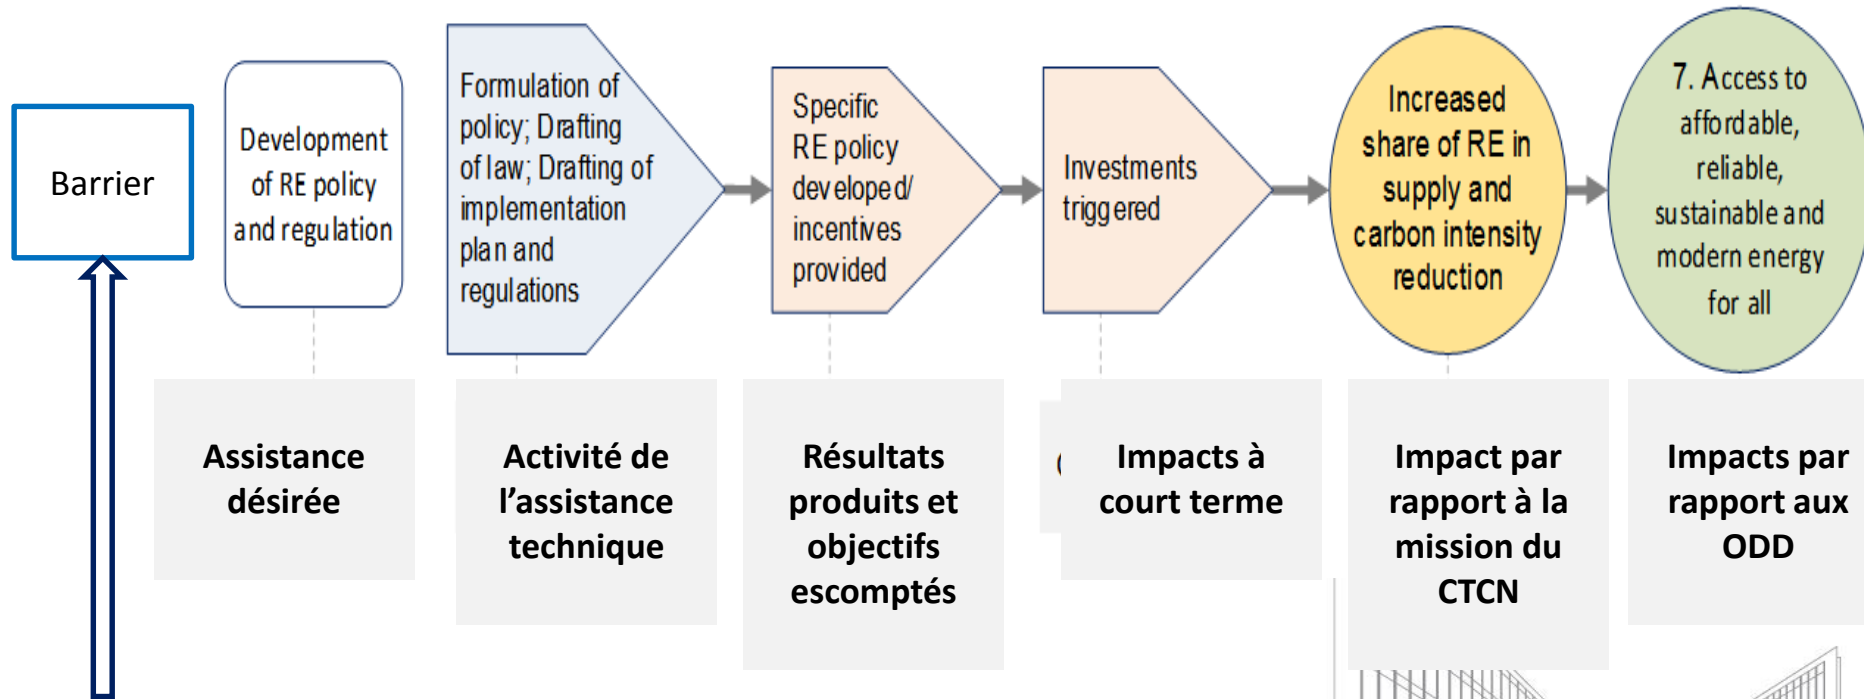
Barrier

Development of RE policy and regulation

Formulation of policy; Drafting of law; Drafting of implementation plan and regulations

Specific RE policy developed/ incentives provided

Investments triggered

Increased share of RE in supply and carbon intensity reduction

7. Access to affordable, reliable, sustainable and modern energy for all

Assistance désirée

Activité de l'assistance technique

Résultats produits et objectifs escomptés

Impacts à court terme

Impact par rapport à la mission du CTCN

Impacts par rapport aux ODD